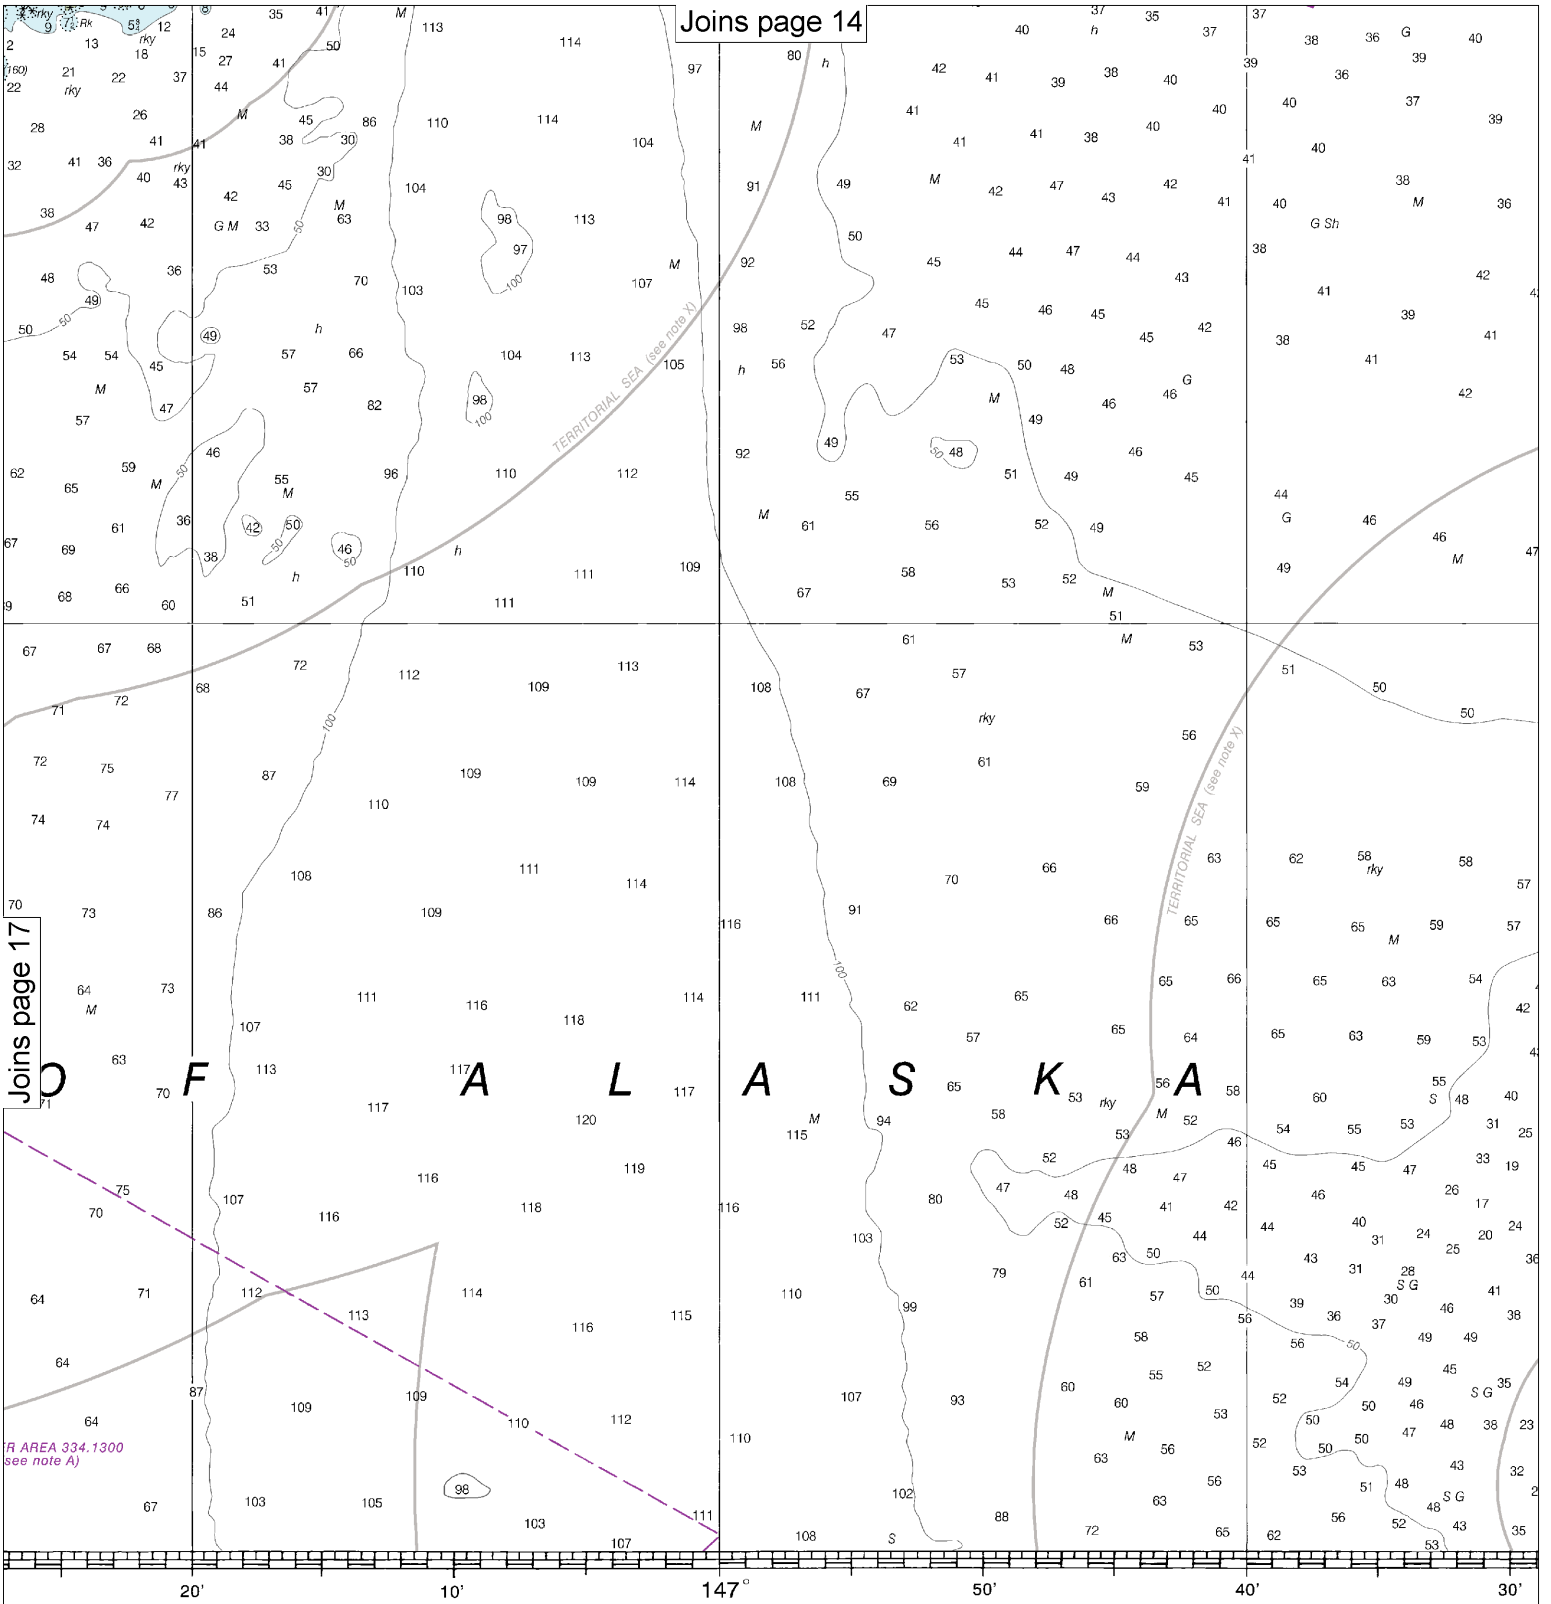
Joins page 14

Joins page 17

TERRITORIAL SEA (see note X)

TERRITORIAL SEA (see note X)

O F A L A S K A

R AREA 334.1300
see note A)

rky Rk 53 12 24 35 41 M 113 114 97 80 h 37 35 37 40 h 37
2 13 rky 18 15 27 41 50 38 36 G 40
(160) 21 22 37 44 42 41 39 38 40 39 39 36 39
22 rky 26 M 45 86 110 114 104 M 41 40 40 37 39
28 41 41 38 30 41 41 38 40 41 40
32 41 36 40 rky 43 30 M 104 91 49 M 42 47 43 42 38
38 42 45 63 98 113 41 40 M 36
47 G M 33 50 97 50 G Sh
48 36 53 70 103 107 M 92 45 44 47 44 43 38 42
49 50 100 45 46 45 42 41
50 50 49 h 57 66 104 113 105 98 52 47 45 38 39 41
54 54 45 57 82 98 100 h 56 53 50 48 G 46 41
M 47 110 112 92 M 46 46 42
57 46 55 M 49 48 50 49 46 45
62 59 M 50 36 42 50 h 46 50 110 111 109 M 61 55 56 51 52 49 44 G 46 46 M 47
65 61 38 h 51 111 67 58 53 52 M 51 49
67 69 68 66 60 111

67 67 68 72 112 109 113 108 61 57 M 53 51 50
71 72 68 100 67 rky 50 50
72 75 87 109 109 114 108 69 61 56
74 77 110 59
74 108 111 114 70 66 63 62 58 rky 58
70 73 86 109 91 66 65 65 65 M 59 57
100 116 111 57 54
64 73 111 116 118 114 62 65 65 65 63 42
M 107 57 65 64 65 63 59 53 43
63 113 117 117 94 65 58 53 rky 56 M 52 58 55 S 48 40
71 70 117 120 M 115 53 46 60 54 55 53 31 25
75 119 52 47 48 47 45 45 47 33 19
70 107 116 118 116 80 48 41 42 46 26 17
112 113 114 103 47 45 44 44 40 31 24 25 20 24
64 71 116 115 110 79 52 63 50 43 31 28 S G 36
64 87 109 110 112 99 61 57 50 44 39 36 30 41 38
64 105 103 110 107 93 60 58 56 56 37 46 49 49
67 103 98 107 111 108 S 102 88 72 55 52 54 49 46 S G 35
60 60 M 53 52 50 50 47 48 38 23
63 56 56 50 43 32
63 65 62 53 51 48 48 S G 2
56 52 43 35
53

20' 10' 147° 50' 40' 30'